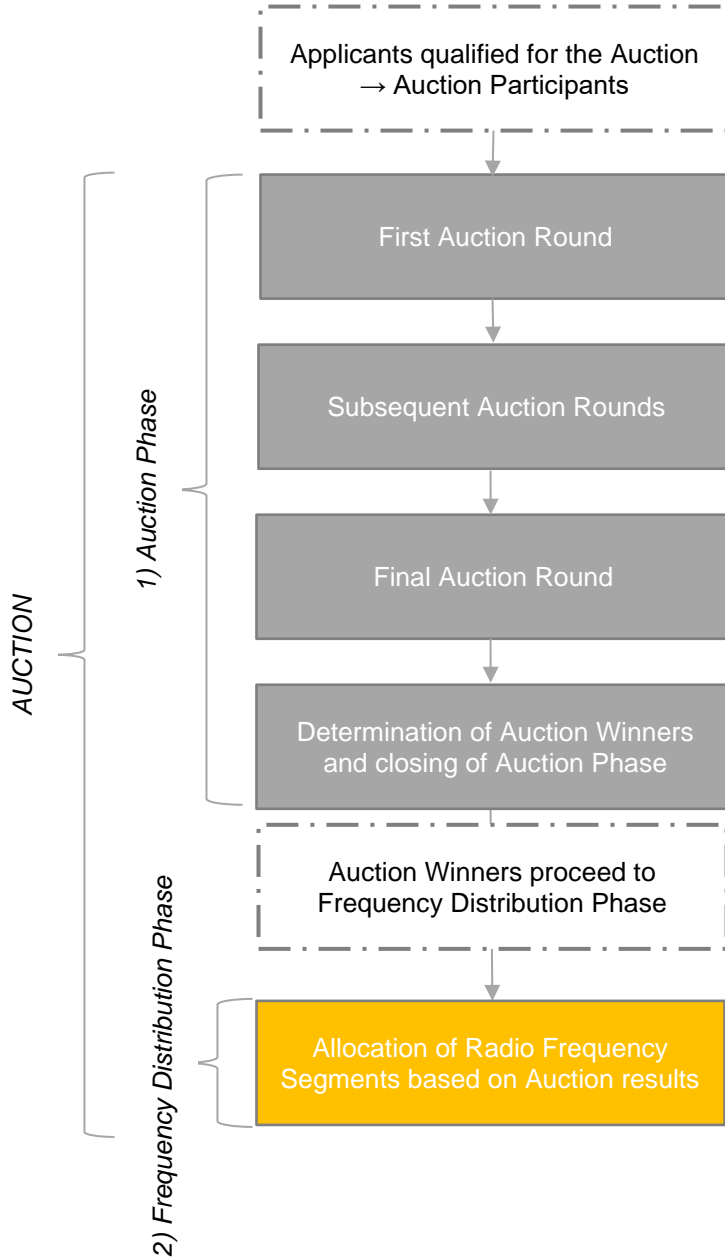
Applicants qualified for the Auction → Auction Participants

First Auction Round

Subsequent Auction Rounds

Final Auction Round

Determination of Auction Winners and closing of Auction Phase

Auction Winners proceed to Frequency Distribution Phase

Allocation of Radio Frequency Segments based on Auction results

AUCTION

1) Auction Phase

2) Frequency Distribution Phase